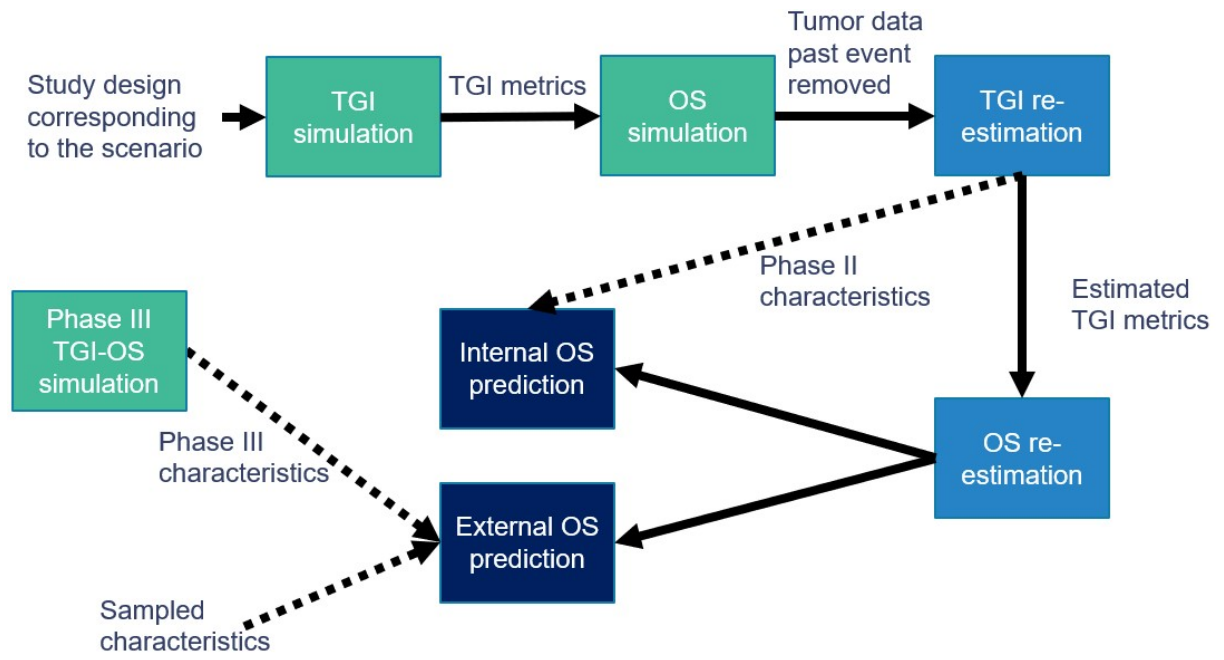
Study design corresponding to the scenario

TGI simulation

TGI metrics

OS simulation

Tumor data past event removed

TGI re-estimation

Phase II characteristics

Estimated TGI metrics

Phase III TGI-OS simulation

Internal OS prediction

OS re-estimation

Phase III characteristics

External OS prediction

Sampled characteristics